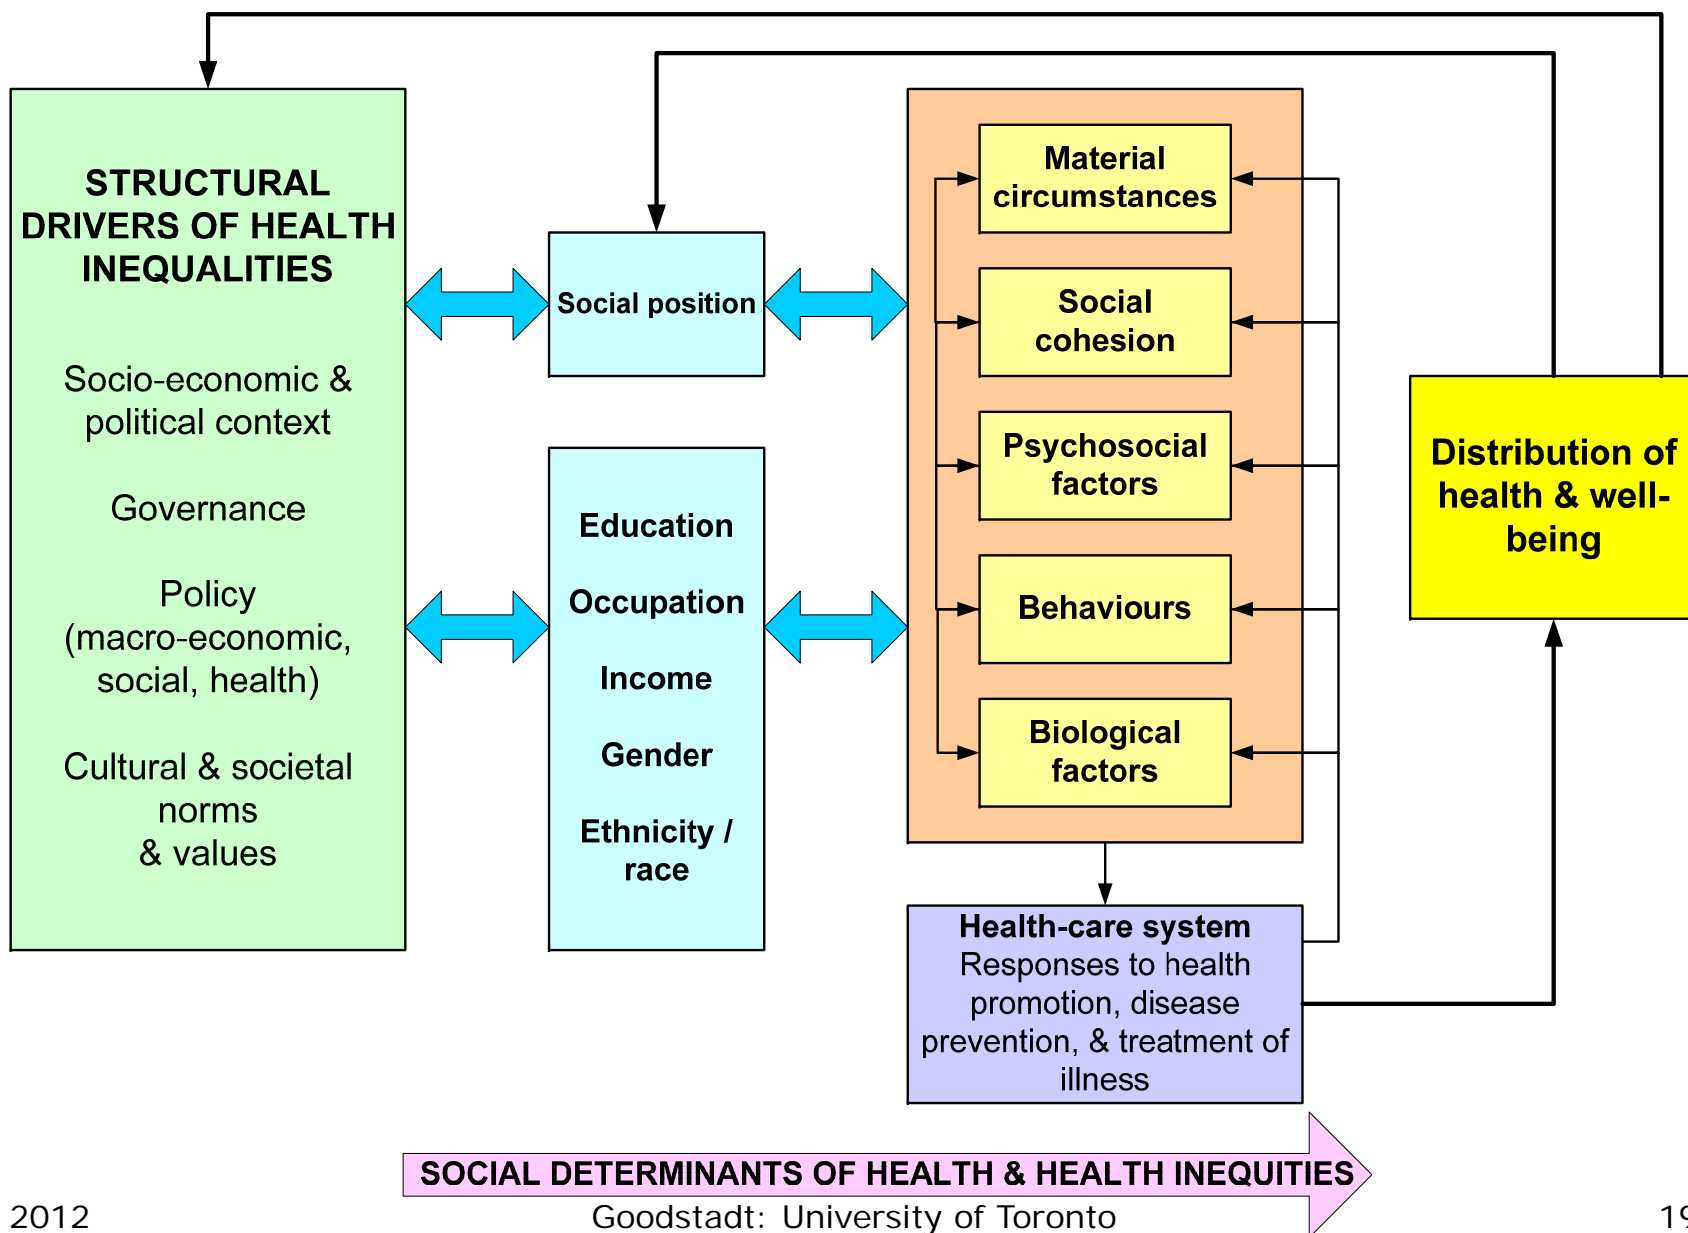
STRUCTURAL DRIVERS OF HEALTH INEQUALITIES

Socio-economic & political context

Governance

Policy (macro-economic, social, health)

Cultural & societal norms & values

Social position

Education

Occupation

Income

Gender

Ethnicity / race

Material circumstances

Social cohesion

Psychosocial factors

Behaviours

Biological factors

Distribution of health & well-being

Health-care system
Responses to health promotion, disease prevention, & treatment of illness

SOCIAL DETERMINANTS OF HEALTH & HEALTH INEQUITIES

2012

Goodstadt: University of Toronto

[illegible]